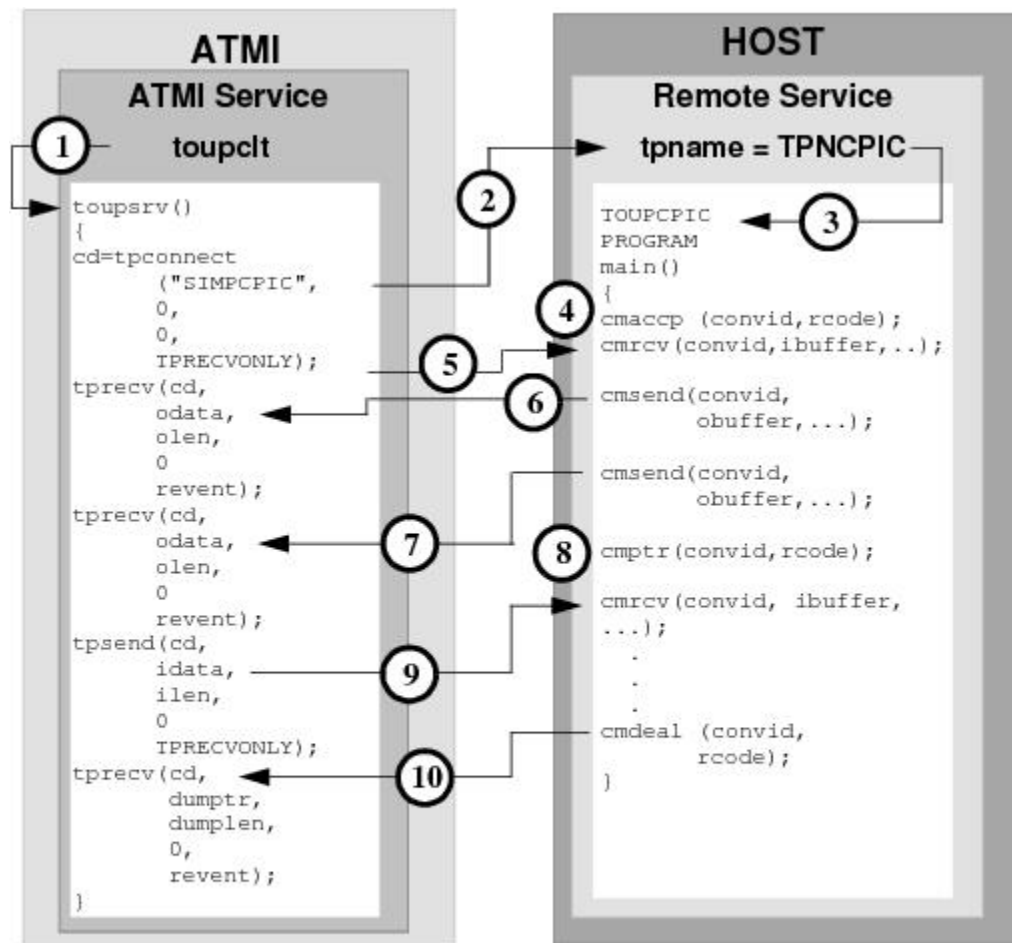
ATMI

ATMI Service

1

toupclt

toupsrv()
{
cd=tpconnect
("SIMPCPIC",
0,
0,
TPRECVONLY);
tprecv(cd,
odata,
olen,
0
revent);
tprecv(cd,
odata,
olen,
0
revent);
tpsend(cd,
idata,
ilen,
0
TPRECVONLY);
tprecv(cd,
dumptr,
dumplen,
0,
revent);
}

2

5

6

7

9

10

HOST

Remote Service

tpname = TPNCPIC

3

TOUPCPIC
PROGRAM
main()
{

4

cmaccp (convid,rcode);
cmrcv(convid,ibuffer,..);
cmsend(convid,
obuffer,...);
cmsend(convid,
obuffer,...);

8

cmptr(convid,rcode);
cmrcv(convid, ibuffer,
...);
.
.
.
cmdeal (convid,
rcode);
}